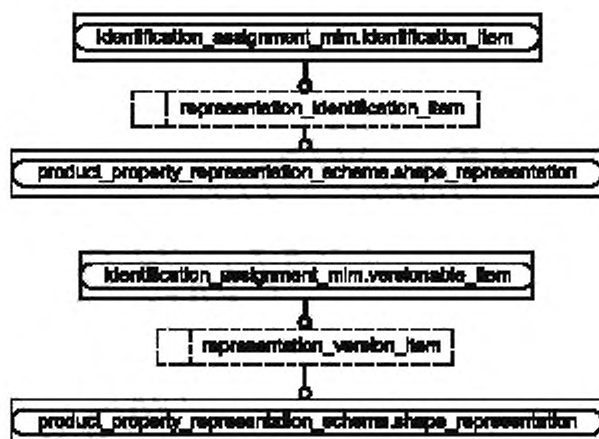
identification_assignment_mim.identification_item

representation_identification_item

product_property_representation_schema.shape_representation

identification_assignment_mim.versionable_item

representation_version_item

product_property_representation_schema.shape_representation